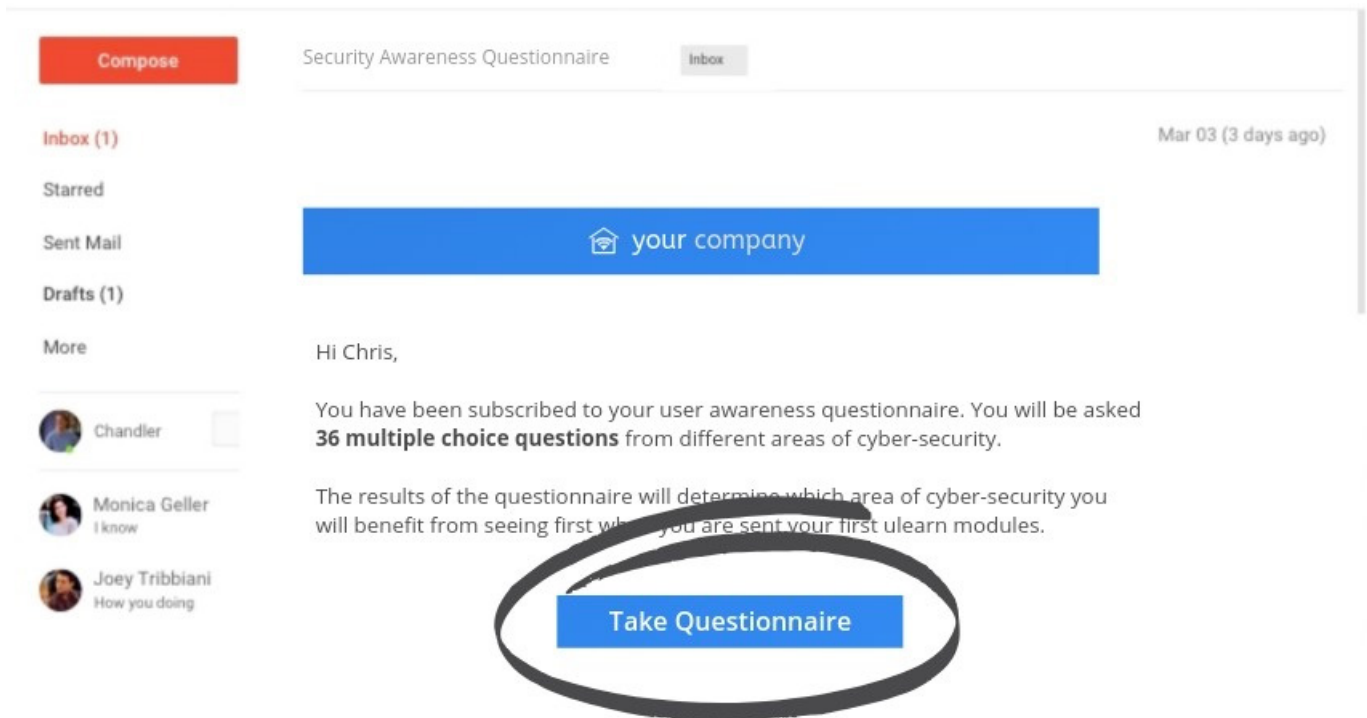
Compose

Inbox (1)

Starred

Sent Mail

Drafts (1)

More

Chandler

Monica Geller
I know

Joey Tribbiani
How you doing

Security Awareness Questionnaire

Inbox

Mar 03 (3 days ago)

your company

Hi Chris,

You have been subscribed to your user awareness questionnaire. You will be asked **36 multiple choice questions** from different areas of cyber-security.

The results of the questionnaire will determine which area of cyber-security you will benefit from seeing first when you are sent your first ulearn modules.

Take Questionnaire